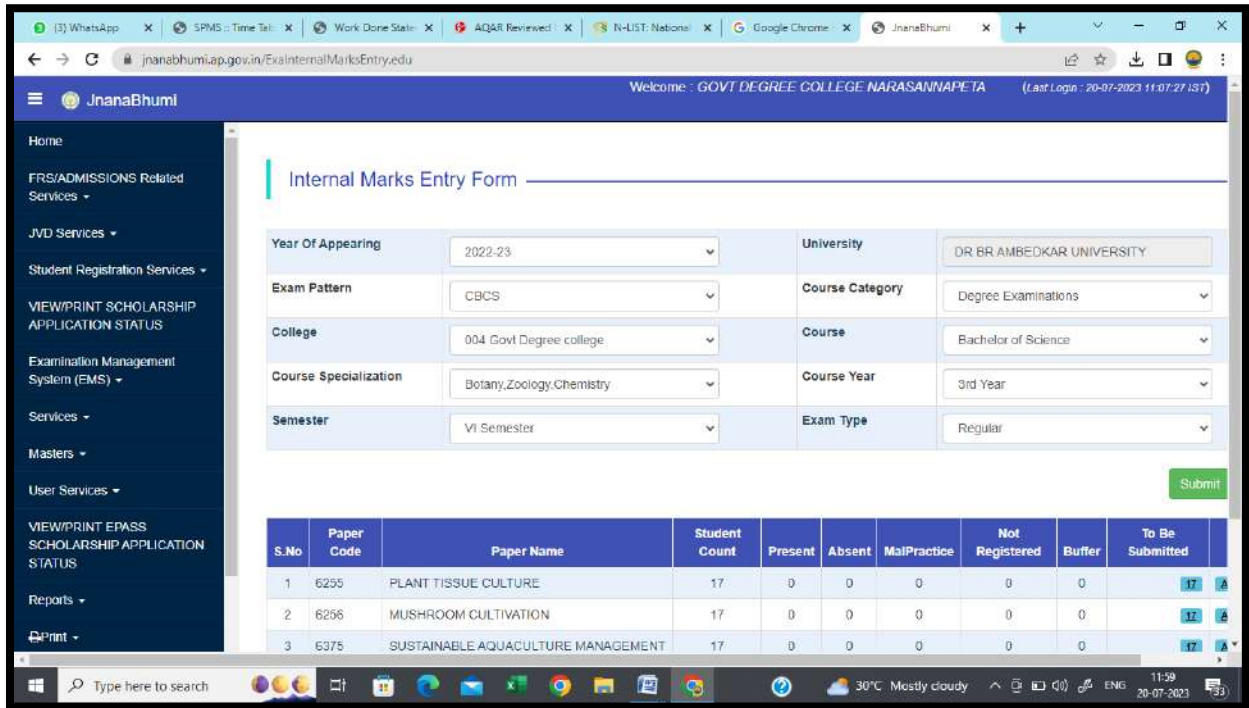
(3) WhatsApp | SPMS :: Time Tab | Work Done State | AQAR Reviewed | N-LIST: National | Google Chrome | JnanaBhumi

jnanabhumi.ap.gov.in/ExaInternalMarksEntry.edu

JnanaBhumi

Welcome : GOVT DEGREE COLLEGE NARASANNAPETA (Last Login : 20-07-2023 11:07:27 IST)

Home
FRS/ADMISSIONS Related Services
JVD Services
Student Registration Services
VIEW/PRINT SCHOLARSHIP APPLICATION STATUS
Examination Management System (EMS)
Services
Masters
User Services
VIEW/PRINT EPASS SCHOLARSHIP APPLICATION STATUS
Reports
Print

Internal Marks Entry Form

| Year Of Appearing | 2022-23 | University | DR BR AMBEDKAR UNIVERSITY |
|---|---|---|---|
| Exam Pattern | CBCS | Course Category | Degree Examinations |
| College | 004 Govt Degree college | Course | Bachelor of Science |
| Course Specialization | Botany,Zoology,Chemistry | Course Year | 3rd Year |
| Semester | VI Semester | Exam Type | Regular |

Submit

| S.No | Paper Code | Paper Name | Student Count | Present | Absent | MalPractice | Not Registered | Buffer | To Be Submitted |
|---|---|---|---|---|---|---|---|---|---|
| 1 | 6255 | PLANT TISSUE CULTURE | 17 | 0 | 0 | 0 | 0 | 0 | 17 |
| 2 | 6256 | MUSHROOM CULTIVATION | 17 | 0 | 0 | 0 | 0 | 0 | 17 |
| 3 | 6375 | SUSTAINABLE AQUACULTURE MANAGEMENT | 17 | 0 | 0 | 0 | 0 | 0 | 17 |

Type here to search
30°C Mostly cloudy ENG 11:59 20-07-2023